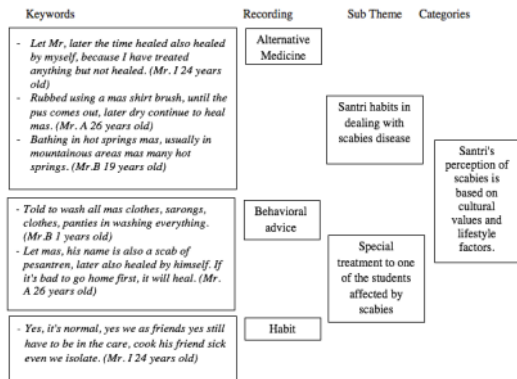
Keywords

Recording

Sub Theme

Categories

- Let Mr, later the time healed also healed by myself, because I have treated anything but not healed. (Mr. I 24 years old)
- Rubbed using a mas shirt brush, until the pus comes out, later dry continue to heal mas. (Mr. A 26 years old)
- Bathing in hot springs mas, usually in mountainous areas mas many hot springs. (Mr.B 19 years old)

Alternative Medicine

Santri habits in dealing with scabies disease

Santri's perception of scabies is based on cultural values and lifestyle factors.

- Told to wash all mas clothes, sarongs, clothes, panties in washing everything. (Mr.B 1 years old)
- Let mas, his name is also a scab of pesantren, later also healed by himself. If it's bad to go home first, it will heal. (Mr. A 26 years old)

Behavioral advice

Special treatment to one of the students affected by scabies

- Yes, it's normal, yes we as friends yes still have to be in the care, cook his friend sick even we isolate. (Mr. I 24 years old)

Habit